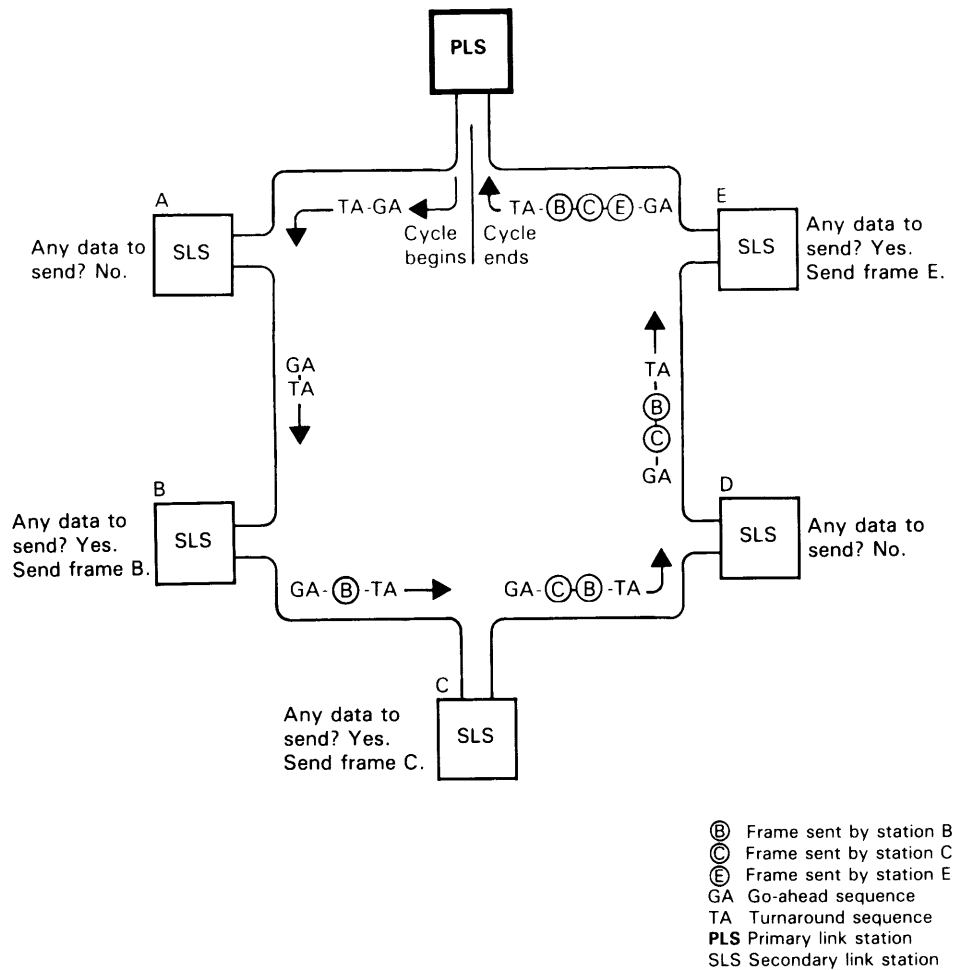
PLS

TA-GA

Cycle begins

Cycle ends

TA-Ⓑ-Ⓒ-Ⓔ-GA

A

SLS

Any data to send? No.

E

SLS

Any data to send? Yes. Send frame E.

GA
TA

TA
Ⓑ
Ⓒ
GA

B

SLS

Any data to send? Yes. Send frame B.

D

SLS

Any data to send? No.

GA-Ⓑ-TA

GA-Ⓒ-Ⓑ-TA

C

SLS

Any data to send? Yes. Send frame C.

Ⓑ Frame sent by station B
Ⓒ Frame sent by station C
Ⓔ Frame sent by station E
GA Go-ahead sequence
TA Turnaround sequence
PLS Primary link station
SLS Secondary link station